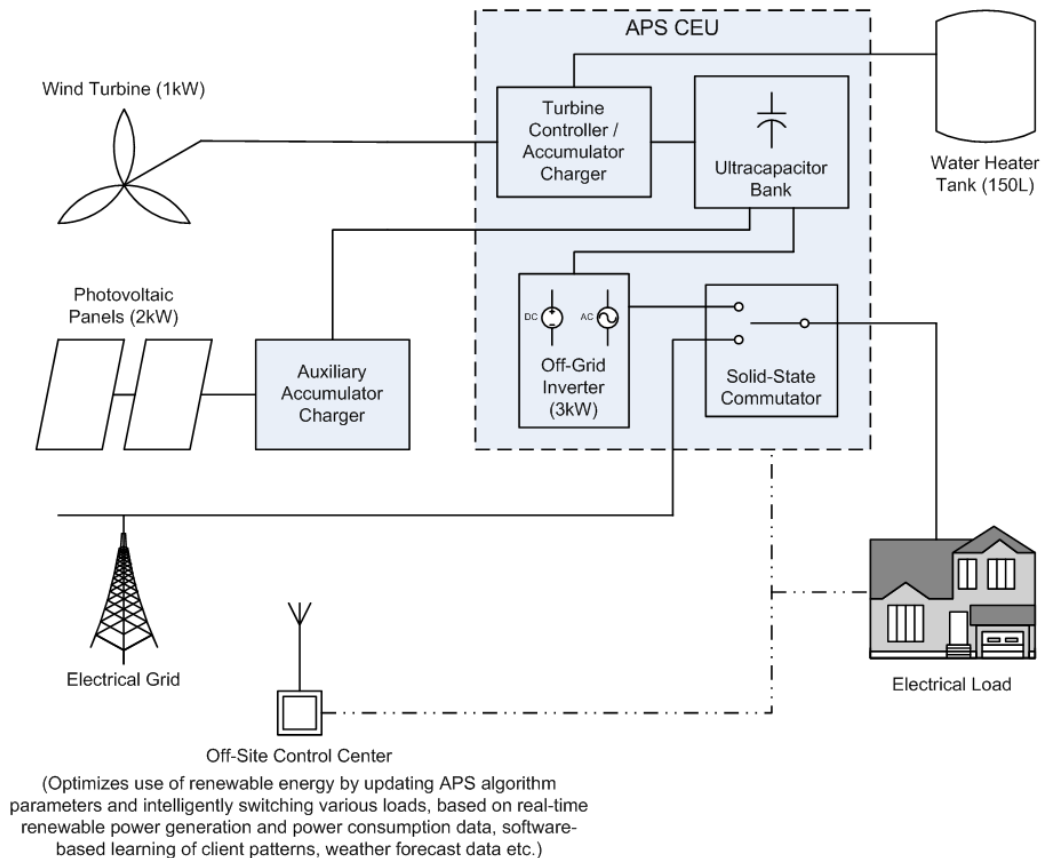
APS CEU

Wind Turbine (1kW)

Turbine Controller / Accumulator Charger

Ultracapacitor Bank

Water Heater Tank (150L)

Photovoltaic Panels (2kW)

DC

AC

Off-Grid Inverter (3kW)

Solid-State Commutator

Auxiliary Accumulator Charger

Electrical Grid

Electrical Load

Off-Site Control Center

(Optimizes use of renewable energy by updating APS algorithm parameters and intelligently switching various loads, based on real-time renewable power generation and power consumption data, software-based learning of client patterns, weather forecast data etc.)